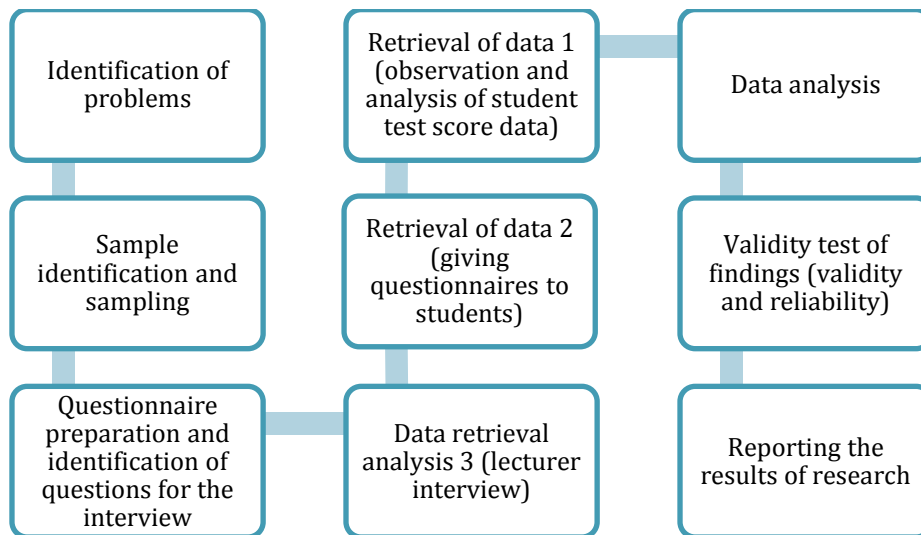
Identification of problems

Sample identification and sampling

Questionnaire preparation and identification of questions for the interview

Data retrieval analysis 3 (lecturer interview)

Retrieval of data 2 (giving questionnaires to students)

Retrieval of data 1 (observation and analysis of student test score data)

Data analysis

Validity test of findings (validity and reliability)

Reporting the results of research